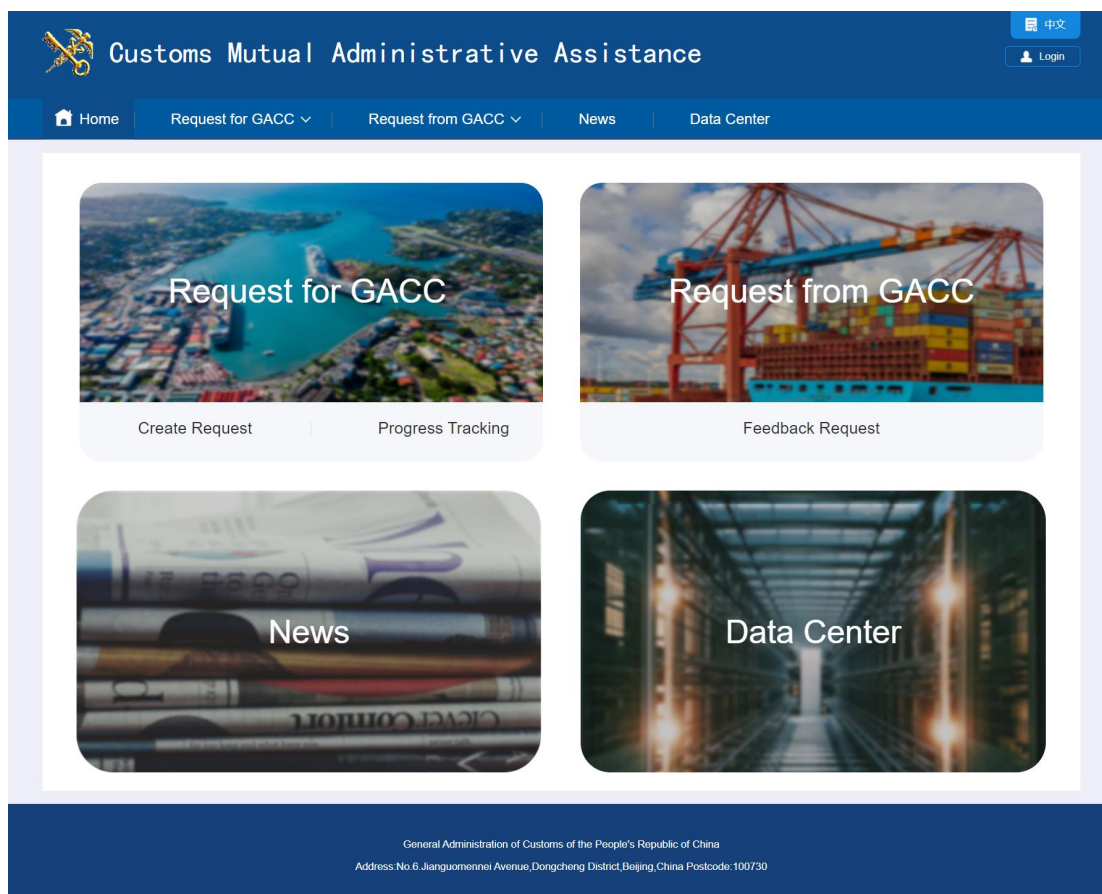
中文
Login

Customs Mutual Administrative Assistance

Home
Request for GACC
Request from GACC
News
Data Center

Request for GACC
Create Request
Progress Tracking

Request from GACC
Feedback Request

News

Data Center

General Administration of Customs of the People's Republic of China
Address:No.6.Jianguomennei Avenue,Dongcheng District,Beijing,China Postcode:100730